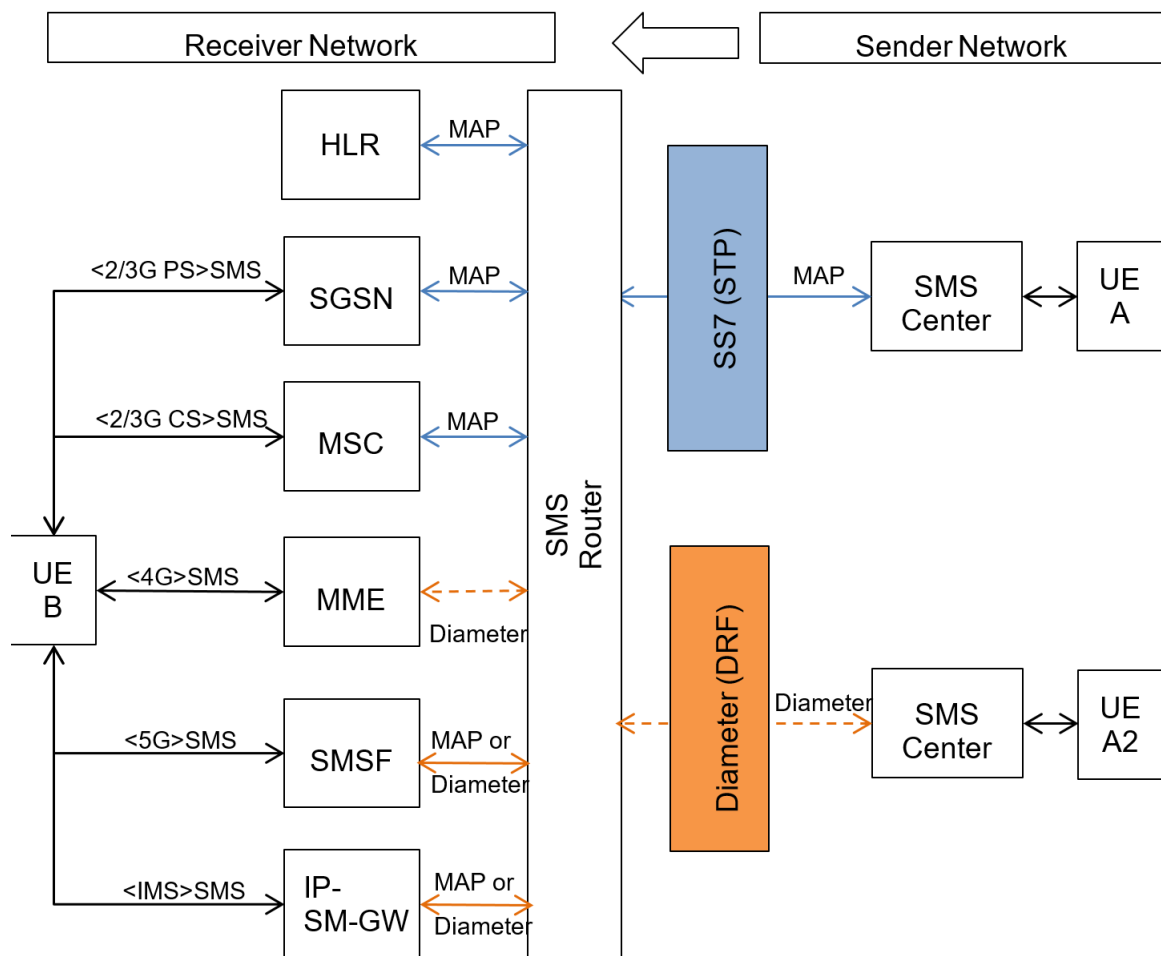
Receiver Network

Sender Network

HLR

MAP

<2/3G PS>SMS

SGSN

MAP

SS7 (STP)

MAP

SMS Center

UE A

<2/3G CS>SMS

MSC

MAP

SMS Router

UE B

<4G>SMS

MME

Diameter

Diameter (DRF)

Diameter

SMS Center

UE A2

<5G>SMS

SMSF

MAP or Diameter

<IMS>SMS

IP-SM-GW

MAP or Diameter